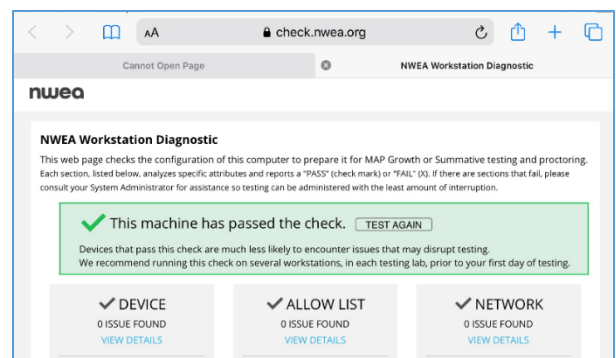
AA check.nwea.org

Cannot Open Page

NWEA Workstation Diagnostic

nwea

NWEA Workstation Diagnostic

This web page checks the configuration of this computer to prepare it for MAP Growth or Summative testing and proctoring. Each section, listed below, analyzes specific attributes and reports a "PASS" (check mark) or "FAIL" (X). If there are sections that fail, please consult your System Administrator for assistance so testing can be administered with the least amount of interruption.

This machine has passed the check. TEST AGAIN

Devices that pass this check are much less likely to encounter issues that may disrupt testing. We recommend running this check on several workstations, in each testing lab, prior to your first day of testing.

DEVICE
0 ISSUE FOUND
VIEW DETAILS

ALLOW LIST
0 ISSUE FOUND
VIEW DETAILS

NETWORK
0 ISSUE FOUND
VIEW DETAILS